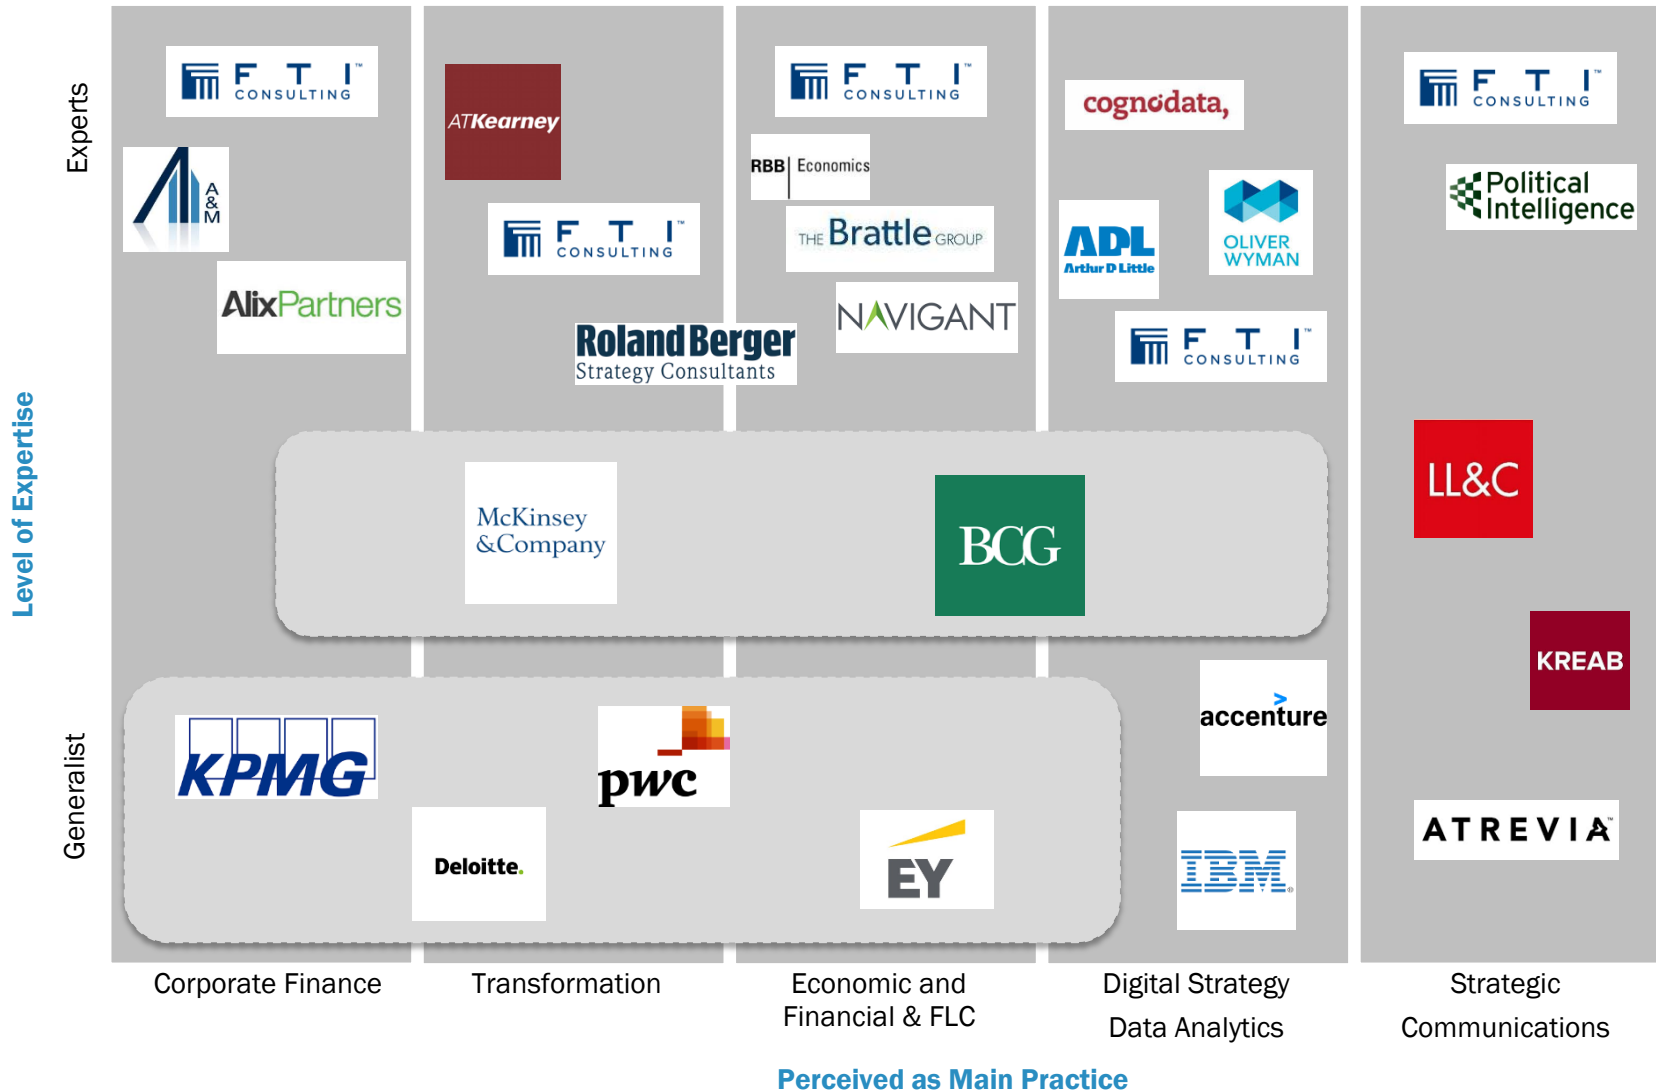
Level of Expertise

Experts

Generalist

FTI CONSULTING

A&M

AlixPartners

ATKearney

FTI CONSULTING

Roland Berger Strategy Consultants

FTI CONSULTING

RBB Economics

THE Brattle GROUP

NAVIGANT

cognodata,

ADL Arthur D Little

OLIVER WYMAN

FTI CONSULTING

FTI CONSULTING

Political Intelligence

LL&C

McKinsey &Company

BCG

KREAB

KPMG

pwc

Deloitte.

EY

accenture

IBM

ATREVIA

Corporate Finance

Transformation

Economic and Financial & FLC

Digital Strategy Data Analytics

Strategic Communications

Perceived as Main Practice